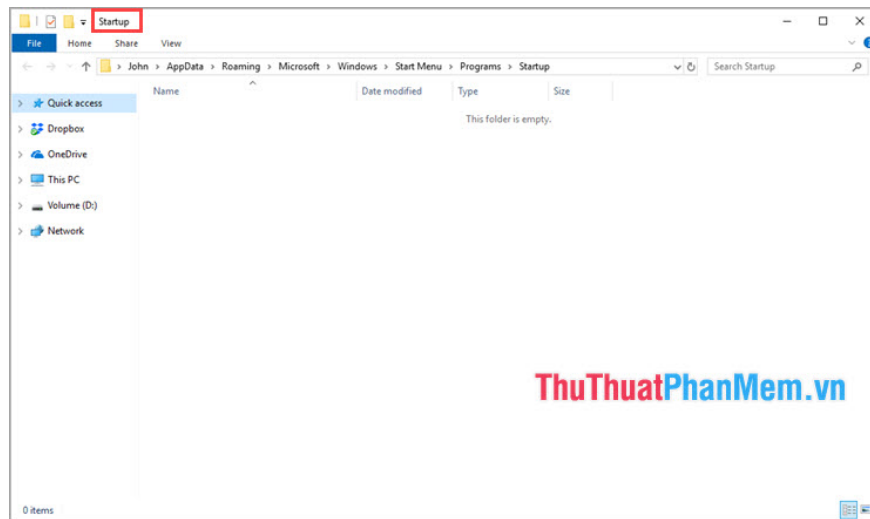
Startup

File Home Share View

John › AppData › Roaming › Microsoft › Windows › Start Menu › Programs › Startup

Search Startup

Quick access
Dropbox
OneDrive
This PC
Volume (D:)
Network

| Name | Date modified | Type | Size |
|---|---|---|---|

This folder is empty.

ThuThuatPhanMem.vn

0 items